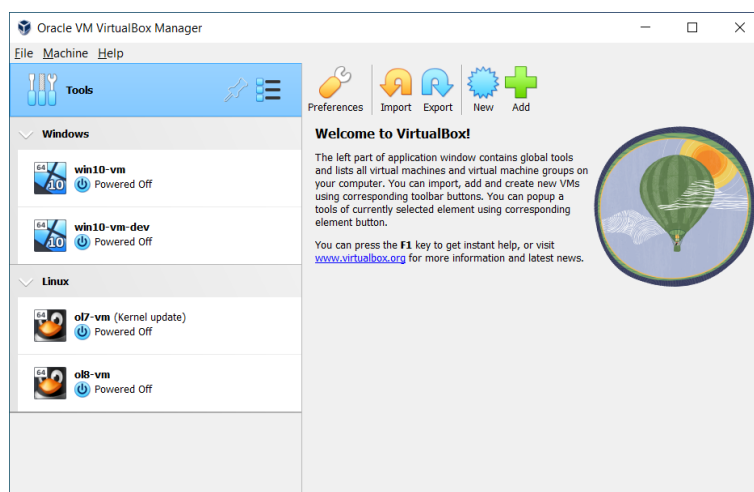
Oracle VM VirtualBox Manager

File Machine Help

Tools

Preferences Import Export New Add

Windows

64
10
win10-vm
Powered Off

64
10
win10-vm-dev
Powered Off

Linux

64
ol7-vm (Kernel update)
Powered Off

64
ol8-vm
Powered Off

Welcome to VirtualBox!

The left part of application window contains global tools and lists all virtual machines and virtual machine groups on your computer. You can import, add and create new VMs using corresponding toolbar buttons. You can popup a tools of currently selected element using corresponding element button.

You can press the F1 key to get instant help, or visit www.virtualbox.org for more information and latest news.